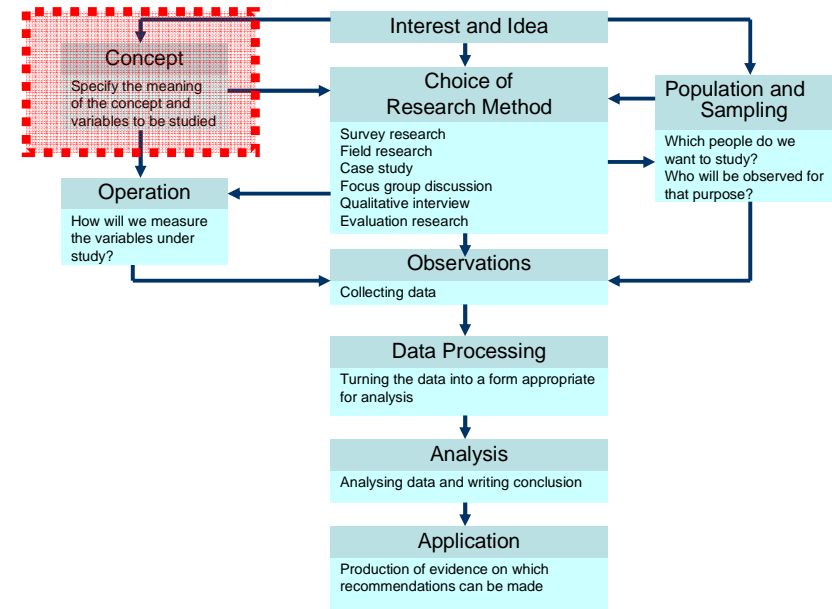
Interest and Idea

Concept

Specify the meaning of the concept and variables to be studied

Choice of Research Method

Survey research
Field research
Case study
Focus group discussion
Qualitative interview
Evaluation research

Population and Sampling

Which people do we want to study?
Who will be observed for that purpose?

Operation

How will we measure the variables under study?

Observations

Collecting data

Data Processing

Turning the data into a form appropriate for analysis

Analysis

Analysing data and writing conclusion

Application

Production of evidence on which recommendations can be made